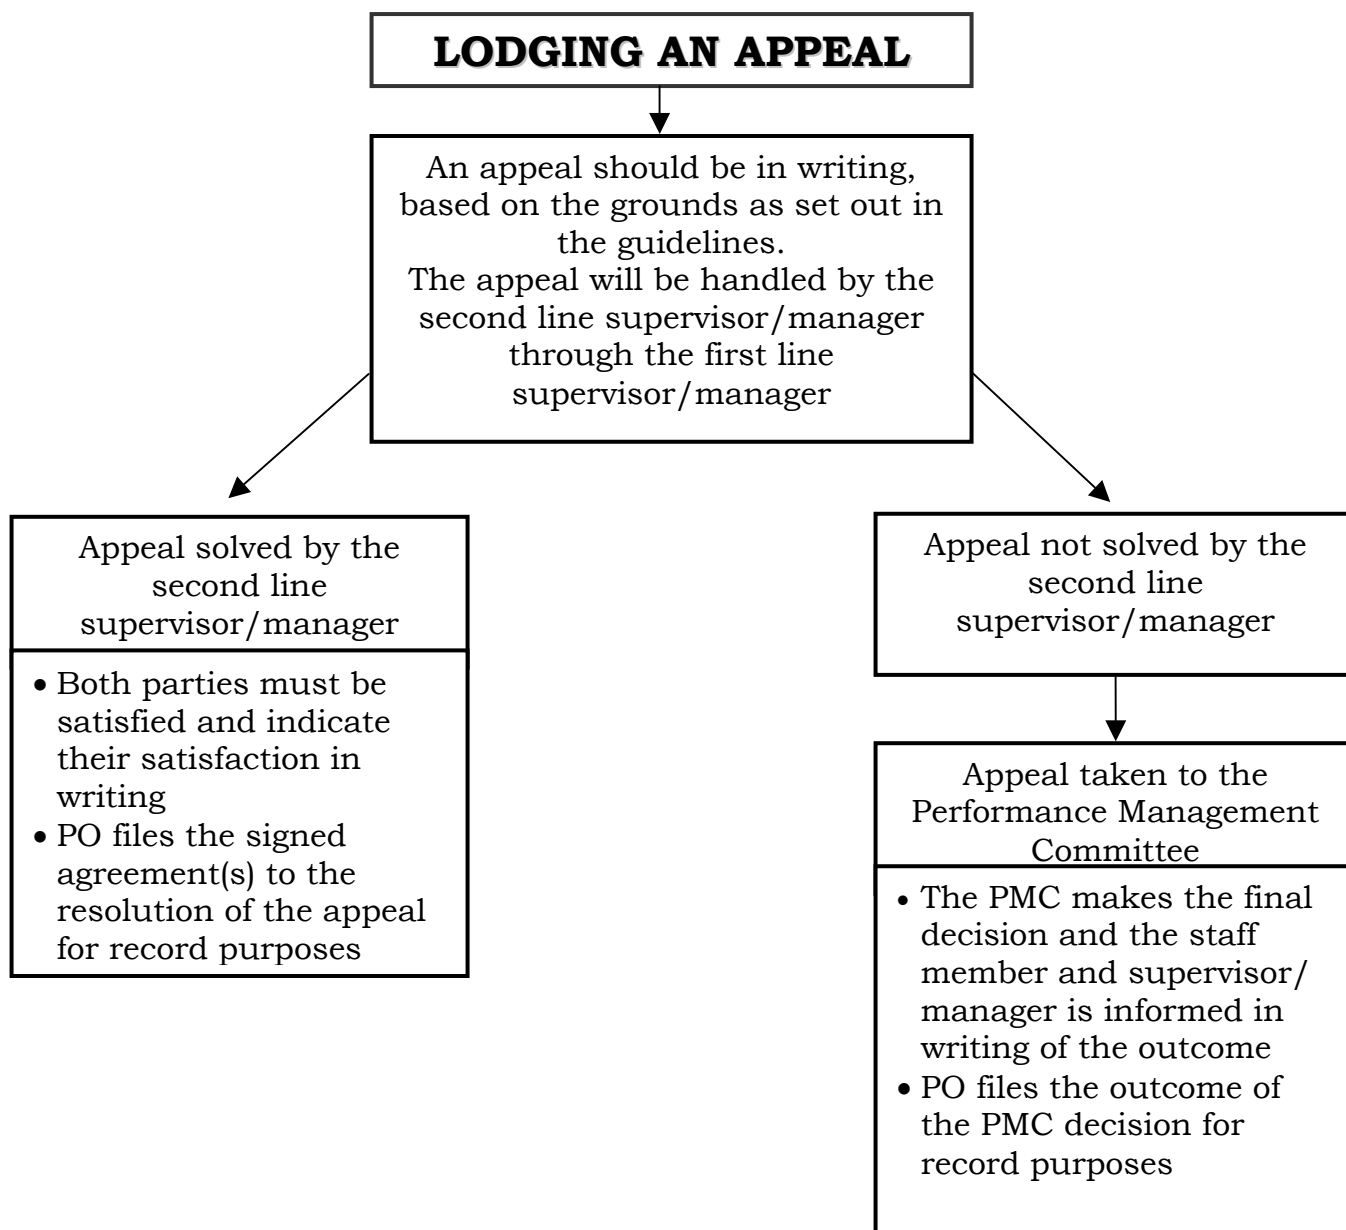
LODGING AN APPEAL

An appeal should be in writing, based on the grounds as set out in the guidelines.
The appeal will be handled by the second line supervisor/manager through the first line supervisor/manager

Appeal solved by the second line supervisor/manager

- Both parties must be satisfied and indicate their satisfaction in writing
- PO files the signed agreement(s) to the resolution of the appeal for record purposes

Appeal not solved by the second line supervisor/manager

Appeal taken to the Performance Management Committee

- The PMC makes the final decision and the staff member and supervisor/ manager is informed in writing of the outcome
- PO files the outcome of the PMC decision for record purposes